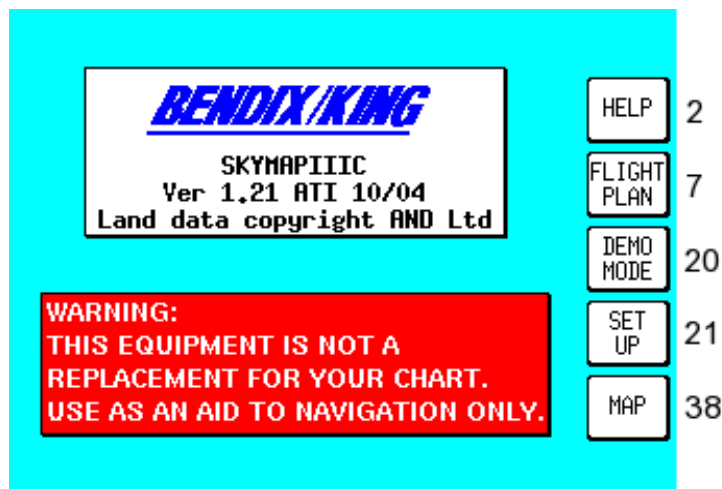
BENDIX/KING

SKYMAPIIIC
Ver 1.21 ATI 10/04
Land data copyright AND Ltd

WARNING:
THIS EQUIPMENT IS NOT A REPLACEMENT FOR YOUR CHART.
USE AS AN AID TO NAVIGATION ONLY.

HELP 2
FLIGHT PLAN 7
DEMO MODE 20
SET UP 21
MAP 38